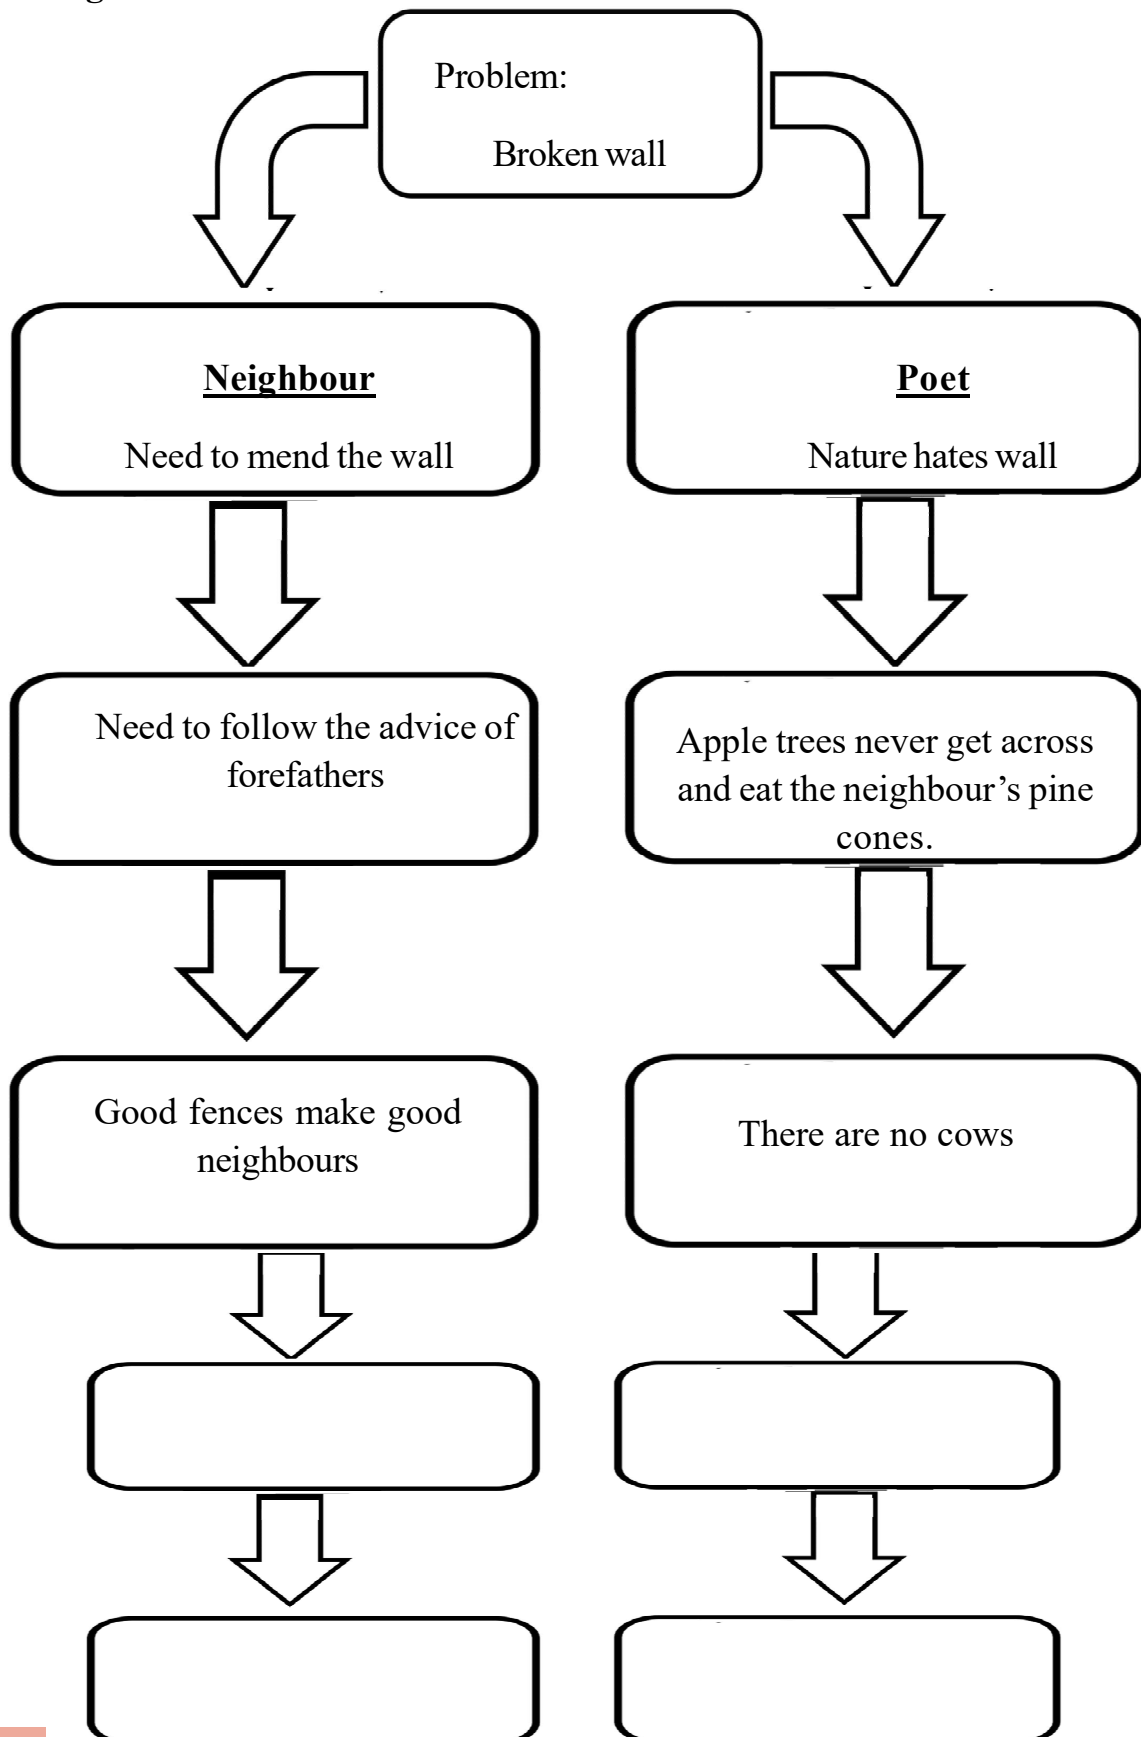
Problem:

Broken wall

**Neighbour**

Need to mend the wall

**Poet**

Nature hates wall

Need to follow the advice of forefathers

Apple trees never get across and eat the neighbour's pine cones.

Good fences make good neighbours

There are no cows